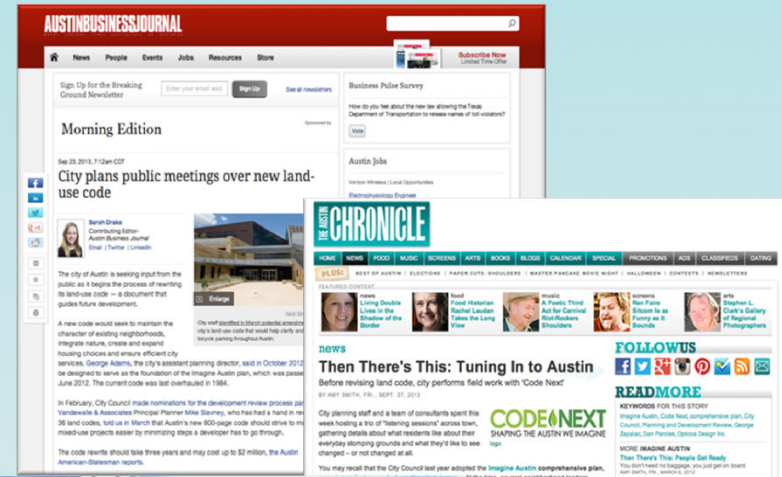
AUSTINBUSINESSJOURNAL

News People Events Jobs Resources Store

Subscribe Now
Limited Time Offer

Sign Up for the Breaking Ground Newsletter
Enter your email addr
Sign Up
See all newsletters

Morning Edition
Sponsored by

Sep 23, 2013, 7:14am CDT
City plans public meetings over new land-use code

Sarah Drake
Contributing Editor-
Austin Business Journal
Email | Twitter | LinkedIn

The city of Austin is seeking input from the public as it begins the process of rewriting its land-use code — a document that guides future development.

A new code would seek to maintain the character of existing neighborhoods, integrate nature, create and expand housing choices and ensure efficient city services, George Adams, the city's assistant planning director, said in October 2012 be designed to serve as the foundation of the Imagine Austin plan, which was passed June 2012. The current code was last overhauled in 1984.

In February, City Council made nominations for the development review process Vandewalle & Associates Principal Planner Mike Slavney, who has had a hand in re 36 land codes, told us in March that Austin's new 800-page code should strive to mixed-use projects easier by minimizing steps a developer has to go through.

The code rewrite should take three years and may cost up to $2 million, the Austin American-Statesman reports.

Enlarge

City staff identified in March potential amendments city's land-use code that would help clarify and bicycle parking throughout Austin.

Business Pulse Survey
How do you feel about the new law allowing the Texas Department of Transportation to release names of toll-violators?
Vote

Austin Jobs
Verizon Wireless | Local Opportunities
Electrophysiology Engineer

THE AUSTIN CHRONICLE

HOME NEWS FOOD MUSIC SCREENS ARTS BOOKS BLOGS CALENDAR SPECIAL PROMOTIONS ADS CLASSIFIEDS DATING

PLUS! BEST OF AUSTIN | ELECTIONS | PAPER CUTS: SHOULDERS | MASTER PANCAKE MOVIE NIGHT | HALLOWEEN | CONTESTS | NEWSLETTERS

FEATURED CONTENT
news
Living Double Lives in the Shadow of the Border
food
Food Historian Rachel Laudan Takes the Long View
music
A Poetic Third Act for Carnival Riot-Rockers Shoulders
screens
Ren Faire Sitcom Is as Funny as It Sounds
arts
Stephen L. Clark's Gallery of Regional Photographers

news
Then There's This: Tuning In to Austin
Before revising land code, city performs field work with 'Code Next'
BY AMY SMITH, FRI., SEPT. 27, 2013

City planning staff and a team of consultants spent this week hosting a trio of "listening sessions" across town, gathering details about what residents like about their everyday stomping grounds and what they'd like to see changed – or not changed at all.

CODE NEXT
SHAPING THE AUSTIN WE IMAGINE
logo

You may recall that the City Council last year adopted the Imagine Austin comprehensive plan,

FOLLOW US

READ MORE
KEYWORDS FOR THIS STORY
Imagine Austin, Code Next, comprehensive plan, City Council, Planning and Development Review, George Zapalac, Dan Parolek, Opticos Design Inc.

MORE IMAGINE AUSTIN
Then There's This: People Get Ready
No baggage, you just get on board
AMY SMITH, FRI., MARCH 8, 2012